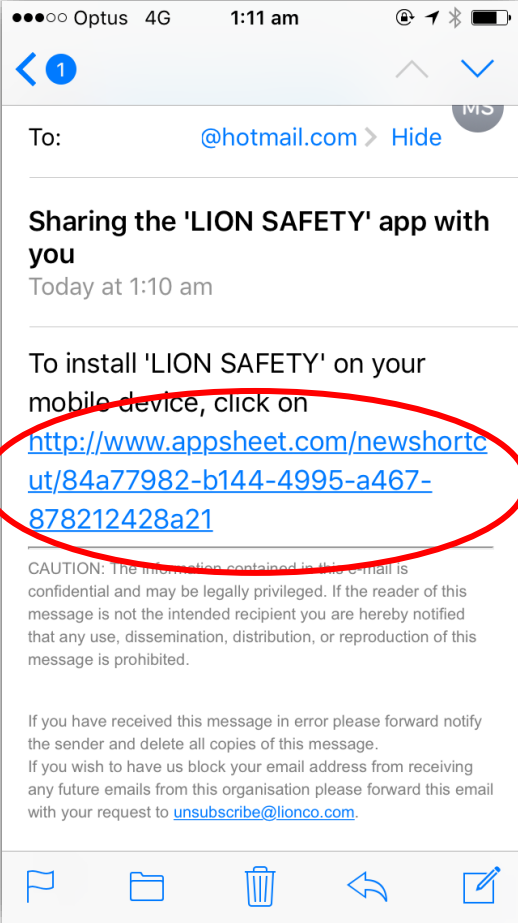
●●●○○ Optus 4G 1:11 am

1

MS

To: @hotmail.com > Hide

Sharing the 'LION SAFETY' app with you

Today at 1:10 am

To install 'LION SAFETY' on your mobile device, click on http://www.appsheet.com/newshortcut/84a77982-b144-4995-a467-878212428a21

CAUTION: The information contained in this e-mail is confidential and may be legally privileged. If the reader of this message is not the intended recipient you are hereby notified that any use, dissemination, distribution, or reproduction of this message is prohibited.

If you have received this message in error please forward notify the sender and delete all copies of this message.
If you wish to have us block your email address from receiving any future emails from this organisation please forward this email with your request to unsubscribe@lionco.com.